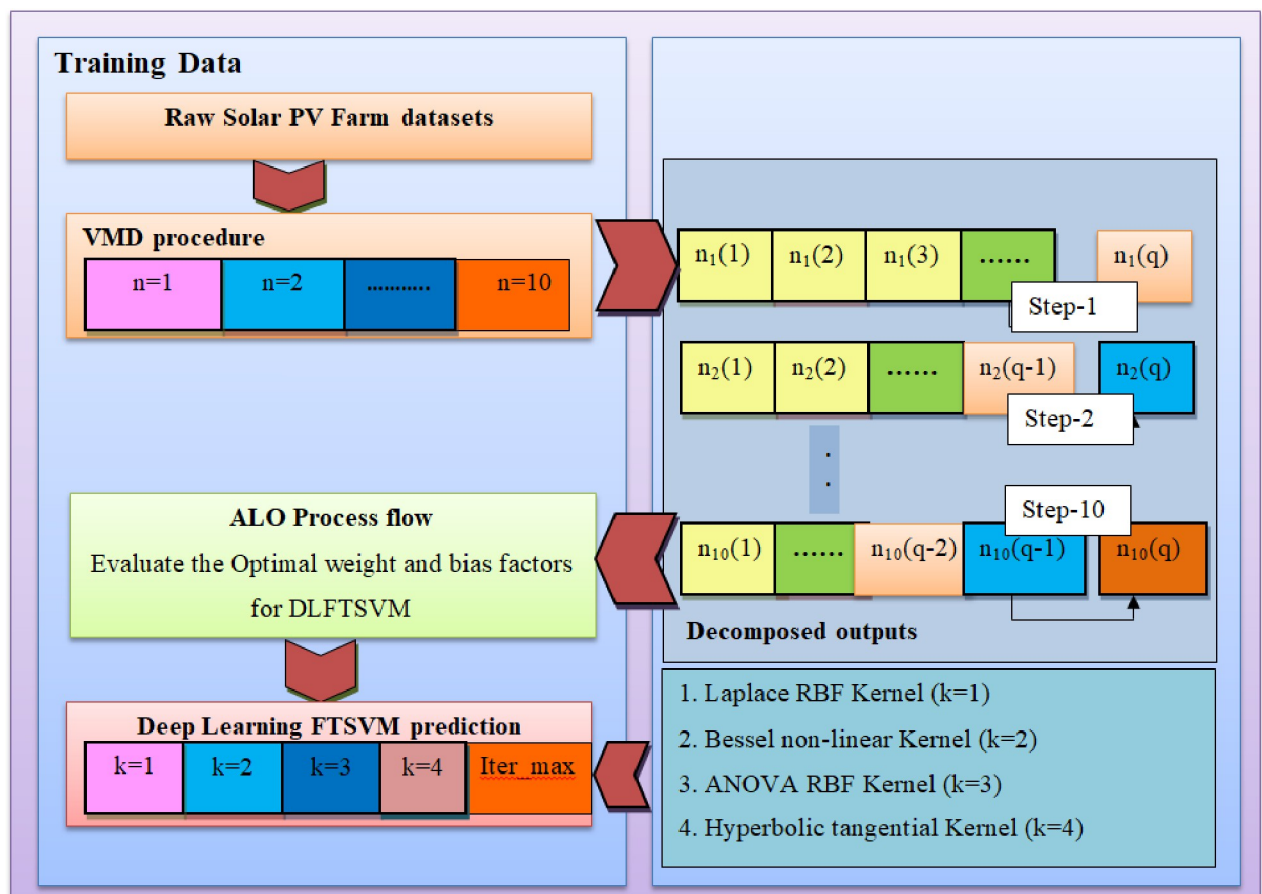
Training Data

Raw Solar PV Farm datasets

VMD procedure

n=1 | n=2 | .......... | n=10

$n_1(1)$ $n_1(2)$ $n_1(3)$ ...... $n_1(q)$

Step-1

$n_2(1)$ $n_2(2)$ ...... $n_2(q-1)$ $n_2(q)$

Step-2

.
.

Step-10

$n_{10}(1)$ ...... $n_{10}(q-2)$ $n_{10}(q-1)$ $n_{10}(q)$

Decomposed outputs

ALO Process flow

Evaluate the Optimal weight and bias factors for DLFTSVM

Deep Learning FTSVM prediction

k=1 | k=2 | k=3 | k=4 | Iter_max

1. Laplace RBF Kernel (k=1)
2. Bessel non-linear Kernel (k=2)
3. ANOVA RBF Kernel (k=3)
4. Hyperbolic tangential Kernel (k=4)